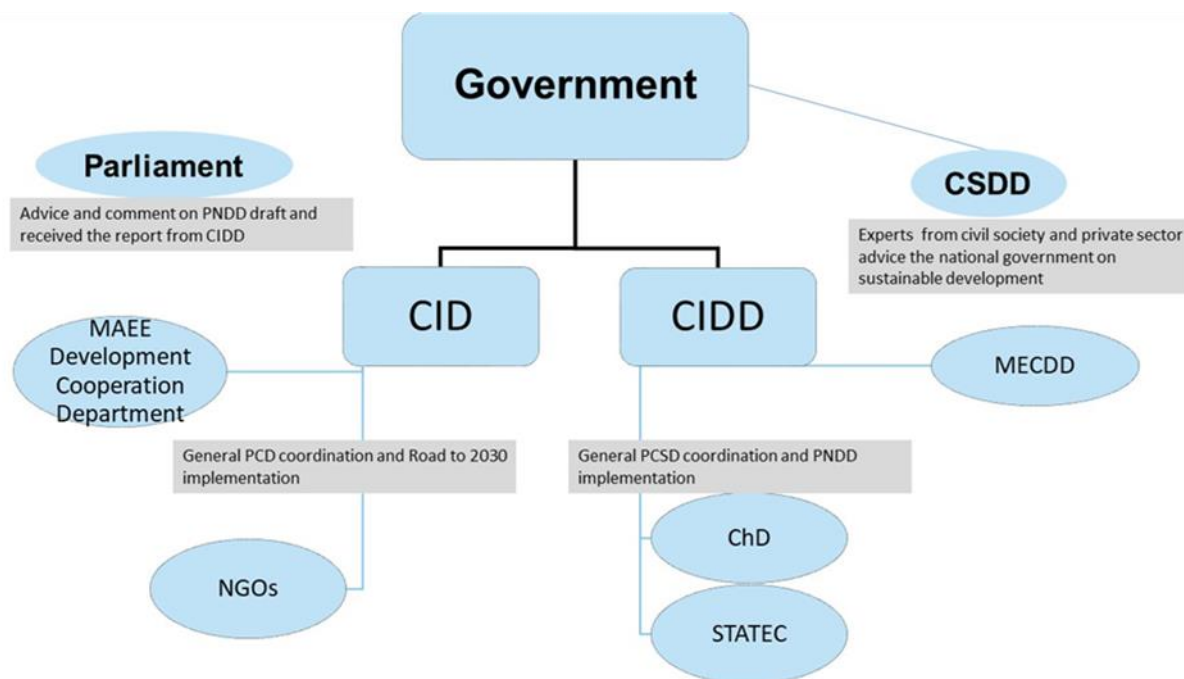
Government

Parliament

Advice and comment on PNDD draft and received the report from CIDD

CSDD

Experts from civil society and private sector advice the national government on sustainable development

CID

CIDD

MAEE Development Cooperation Department

MECDD

General PCD coordination and Road to 2030 implementation

General PCSD coordination and PNDD implementation

ChD

NGOs

STATEC